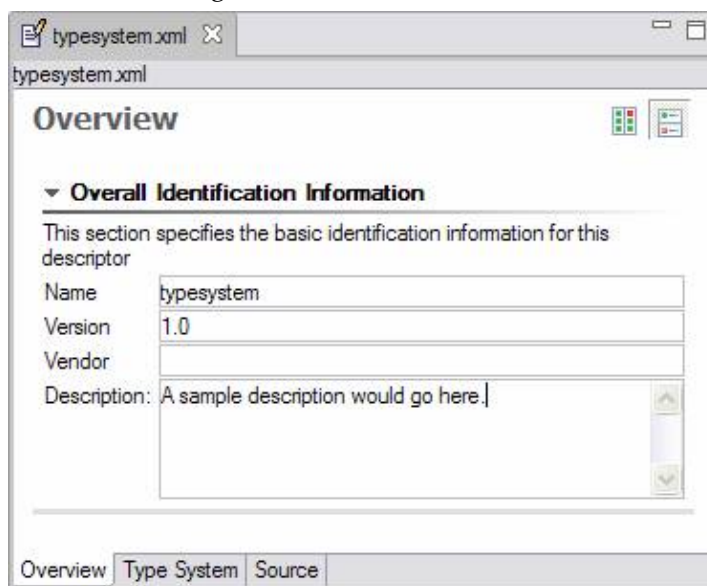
typesystem.xml

typesystem.xml

Overview

Overall Identification Information

This section specifies the basic identification information for this descriptor

Name typesystem

Version 1.0

Vendor

Description: A sample description would go here.

Overview | Type System | Source